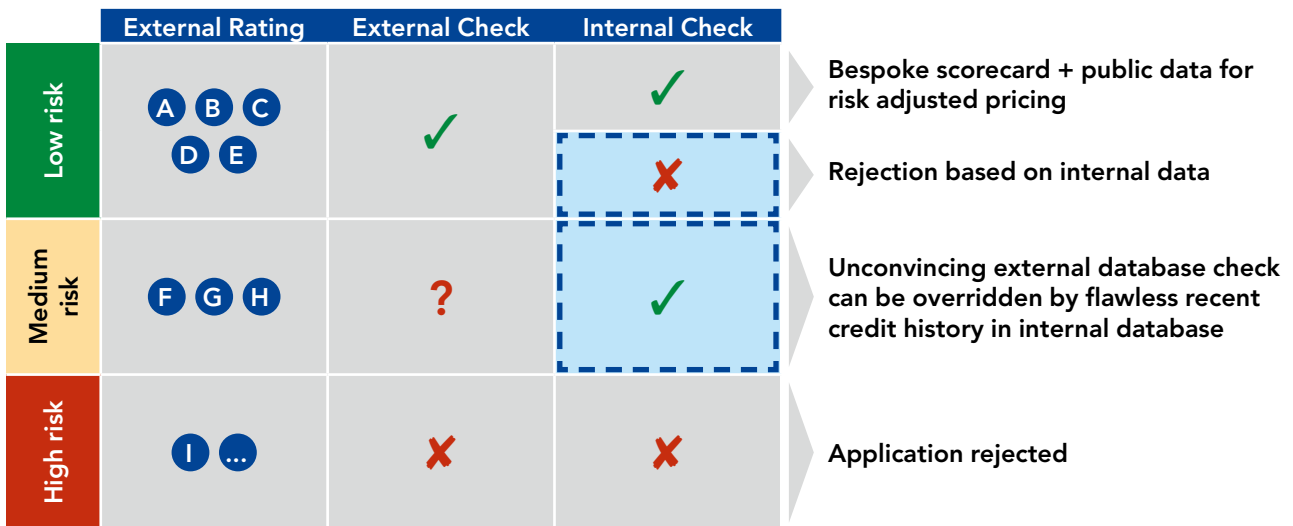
| | External Rating | External Check | Internal Check |
|---|---|---|---|
| Low risk | A B C D E | ✓ | ✓ |
| | | | ✗ |
| Medium risk | F G H | ? | ✓ |
| High risk | I ... | ✗ | ✗ |

Bespoke scorecard + public data for risk adjusted pricing

Rejection based on internal data

Unconvincing external database check can be overridden by flawless recent credit history in internal database

Application rejected